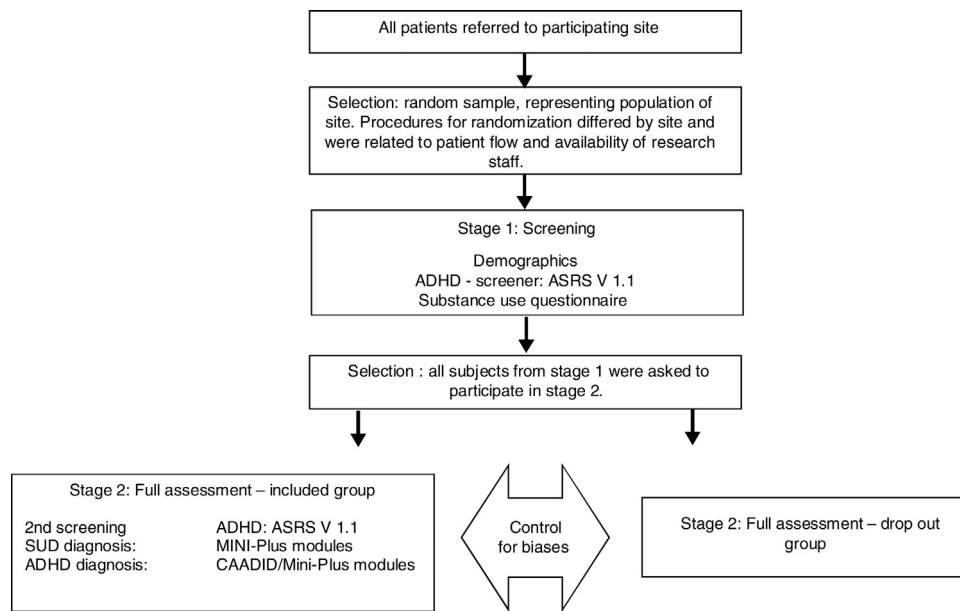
All patients referred to participating site

Selection: random sample, representing population of site. Procedures for randomization differed by site and were related to patient flow and availability of research staff.

Stage 1: Screening

Demographics
ADHD - screener: ASRS V 1.1
Substance use questionnaire

Selection : all subjects from stage 1 were asked to participate in stage 2.

Stage 2: Full assessment – included group

| | |
|---|---|
| 2nd screening | ADHD: ASRS V 1.1 |
| SUD diagnosis: | MINI-Plus modules |
| ADHD diagnosis: | CAADID/Mini-Plus modules |

Control for biases

Stage 2: Full assessment – drop out group